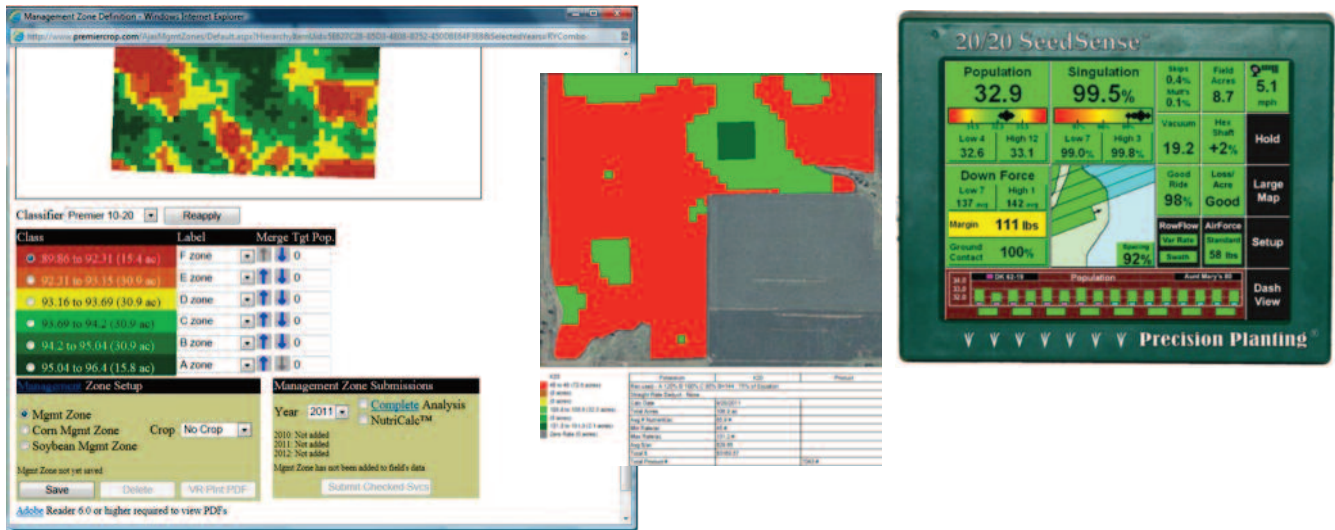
Management Zone Definition - Windows Internet Explorer

http://www.premiercrop.com/AjaxMgmtZones/Default.aspx?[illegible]

Classifier Premier 10-20 Reapply

| Class | Label | Merge | Tgt Pop. |
|---|---|---|---|
| 89.86 to 92.31 (15.4 ac) | F zone | | 0 |
| 92.31 to 93.16 (30.9 ac) | E zone | | 0 |
| 93.16 to 93.69 (30.9 ac) | D zone | | 0 |
| 93.69 to 94.2 (30.9 ac) | C zone | | 0 |
| 94.2 to 95.04 (30.9 ac) | B zone | | 0 |
| 95.04 to 96.4 (15.8 ac) | A zone | | 0 |

Management Zone Setup

Mgmt Zone
Corn Mgmt Zone
Soybean Mgmt Zone
Crop No Crop

Mgmt Zone not yet saved

Save Delete VR Print PDF

Management Zone Submissions

Year 2011

Complete Analysis
NutriCalc™

2010: Not added
2011: Not added
2012: Not added

Mgmt Zone has not been added to field's data

Submit Checked Svcs

Adobe Reader 6.0 or higher required to view PDFs

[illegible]

20/20 SeedSense

Population 32.9
Singulation 99.5%
Skips 0.4%
Multi's 0.1%
Field Acres 8.7
5.1 mph
Low 4 32.6
High 12 33.1
Low 7 99.0%
High 3 99.8%
Vacuum 19.2
Hex Shaft +2%
Hold
Down Force
Low 7 137 avg
High 1 142 avg
Good Ride 98%
Loss/Acre Good
Large Map
Margin 111 lbs
Ground Contact 100%
Spacing 92%
RowFlow Var Rate Swath
AirForce Standard 58 lbs
Setup
DK 62-18
Population
Aunt Mary's 80
Dash View
Precision Planting